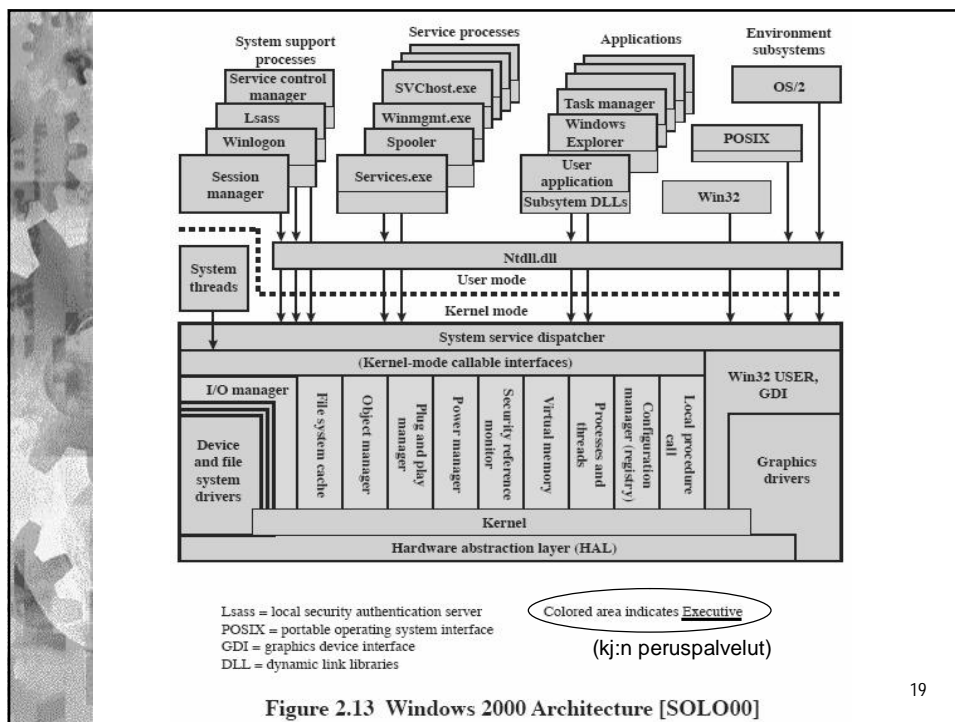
System support processes

Service control manager

Lsass

Winlogon

Session manager

Service processes

SVChost.exe

Winmgmt.exe

Spooler

Services.exe

Applications

Task manager

Windows Explorer

User application

Subsytem DLLs

Environment subsystems

OS/2

POSIX

Win32

Ntdll.dll

System threads

User mode

Kernel mode

System service dispatcher

(Kernel-mode callable interfaces)

I/O manager

Device and file system drivers

File system cache

Object manager

Plug and play manager

Power manager

Security reference monitor

Virtual memory

Processes and threads

Configuration manager (registry)

Local procedure call

Win32 USER, GDI

Graphics drivers

Kernel

Hardware abstraction layer (HAL)

Lsass = local security authentication server
POSIX = portable operating system interface
GDI = graphics device interface
DLL = dynamic link libraries

Colored area indicates Executive

(kj:n peruspalvelut)

Figure 2.13 Windows 2000 Architecture [SOLO00]

19